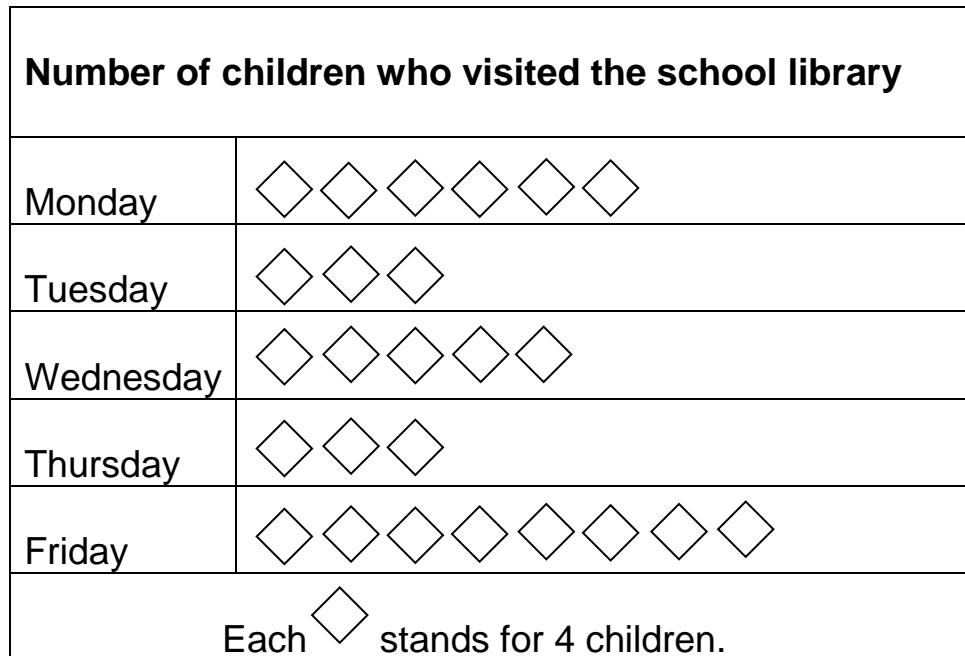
**Number of children who visited the school library**

| | |
|---|---|
| Monday | ◇◇◇◇◇◇ |
| Tuesday | ◇◇◇ |
| Wednesday | ◇◇◇◇◇ |
| Thursday | ◇◇◇ |
| Friday | ◇◇◇◇◇◇◇◇ |

Each ◇ stands for 4 children.